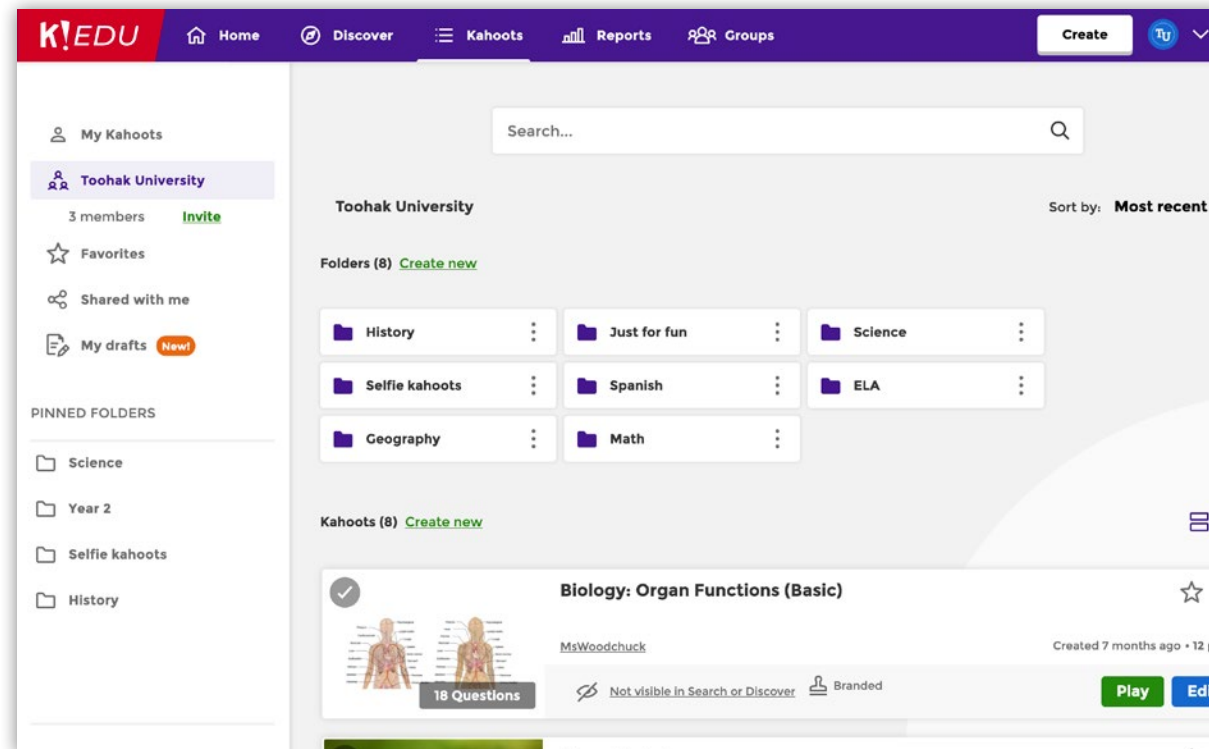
K!EDU Home Discover Kahoots Reports Groups Create TU

My Kahoots
Toohak University
3 members Invite
Favorites
Shared with me
My drafts New!

PINNED FOLDERS
Science
Year 2
Selfie kahoots
History

Search...

Toohak University

Sort by: Most recent

Folders (8) Create new

History
Just for fun
Science
Selfie kahoots
Spanish
ELA
Geography
Math

Kahoots (8) Create new

Biology: Organ Functions (Basic)

18 Questions

MsWoodchuck

Created 7 months ago • 12 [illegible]

Not visible in Search or Discover Branded

Play Ed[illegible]